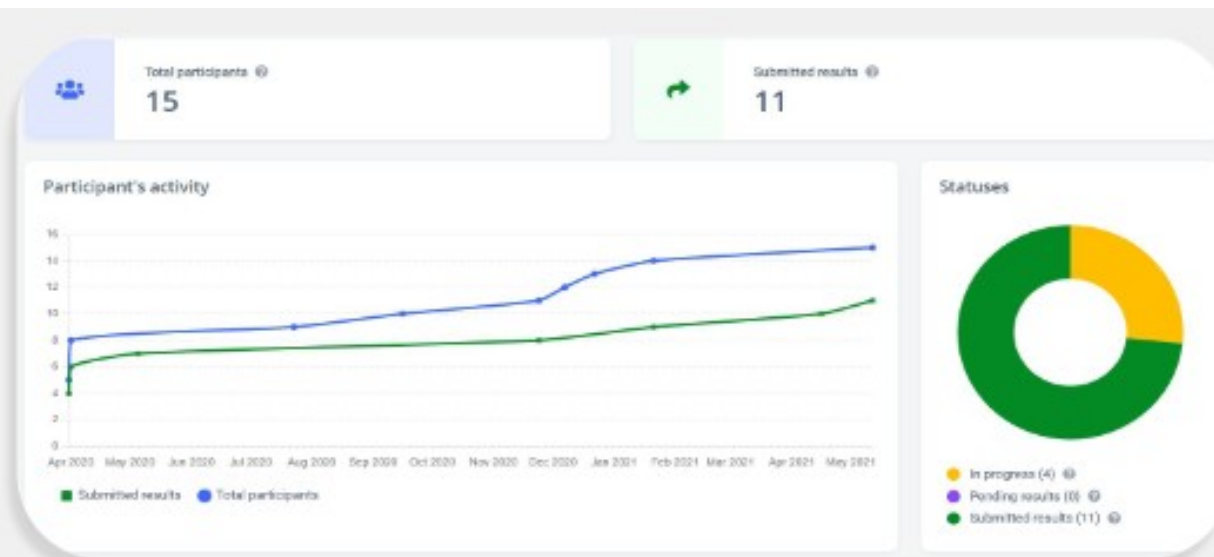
Total participants

15

Submitted results

11

Participant's activity

16
14
12
10
8
6
4
2
0

Apr 2020 May 2020 Jun 2020 Jul 2020 Aug 2020 Sep 2020 Oct 2020 Nov 2020 Dec 2020 Jan 2021 Feb 2021 Mar 2021 Apr 2021 May 2021

Submitted results Total participants

Statuses

In progress (4)
Pending results (0)
Submitted results (11)